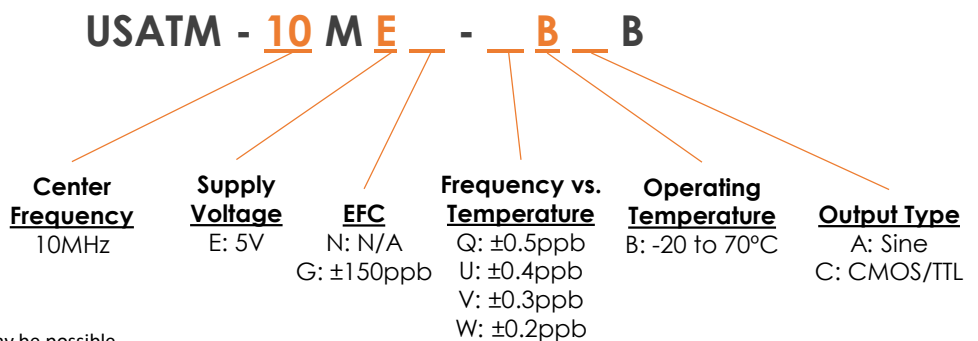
USATM - 10 M E _ - _ B _ B

Center Frequency
10MHz

Supply Voltage
E: 5V

EFC
N: N/A
G: ±150ppb

Frequency vs. Temperature
Q: ±0.5ppb
U: ±0.4ppb
V: ±0.3ppb
W: ±0.2ppb

Operating Temperature
B: -20 to 70°C

Output Type
A: Sine
C: CMOS/TTL

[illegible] be possible